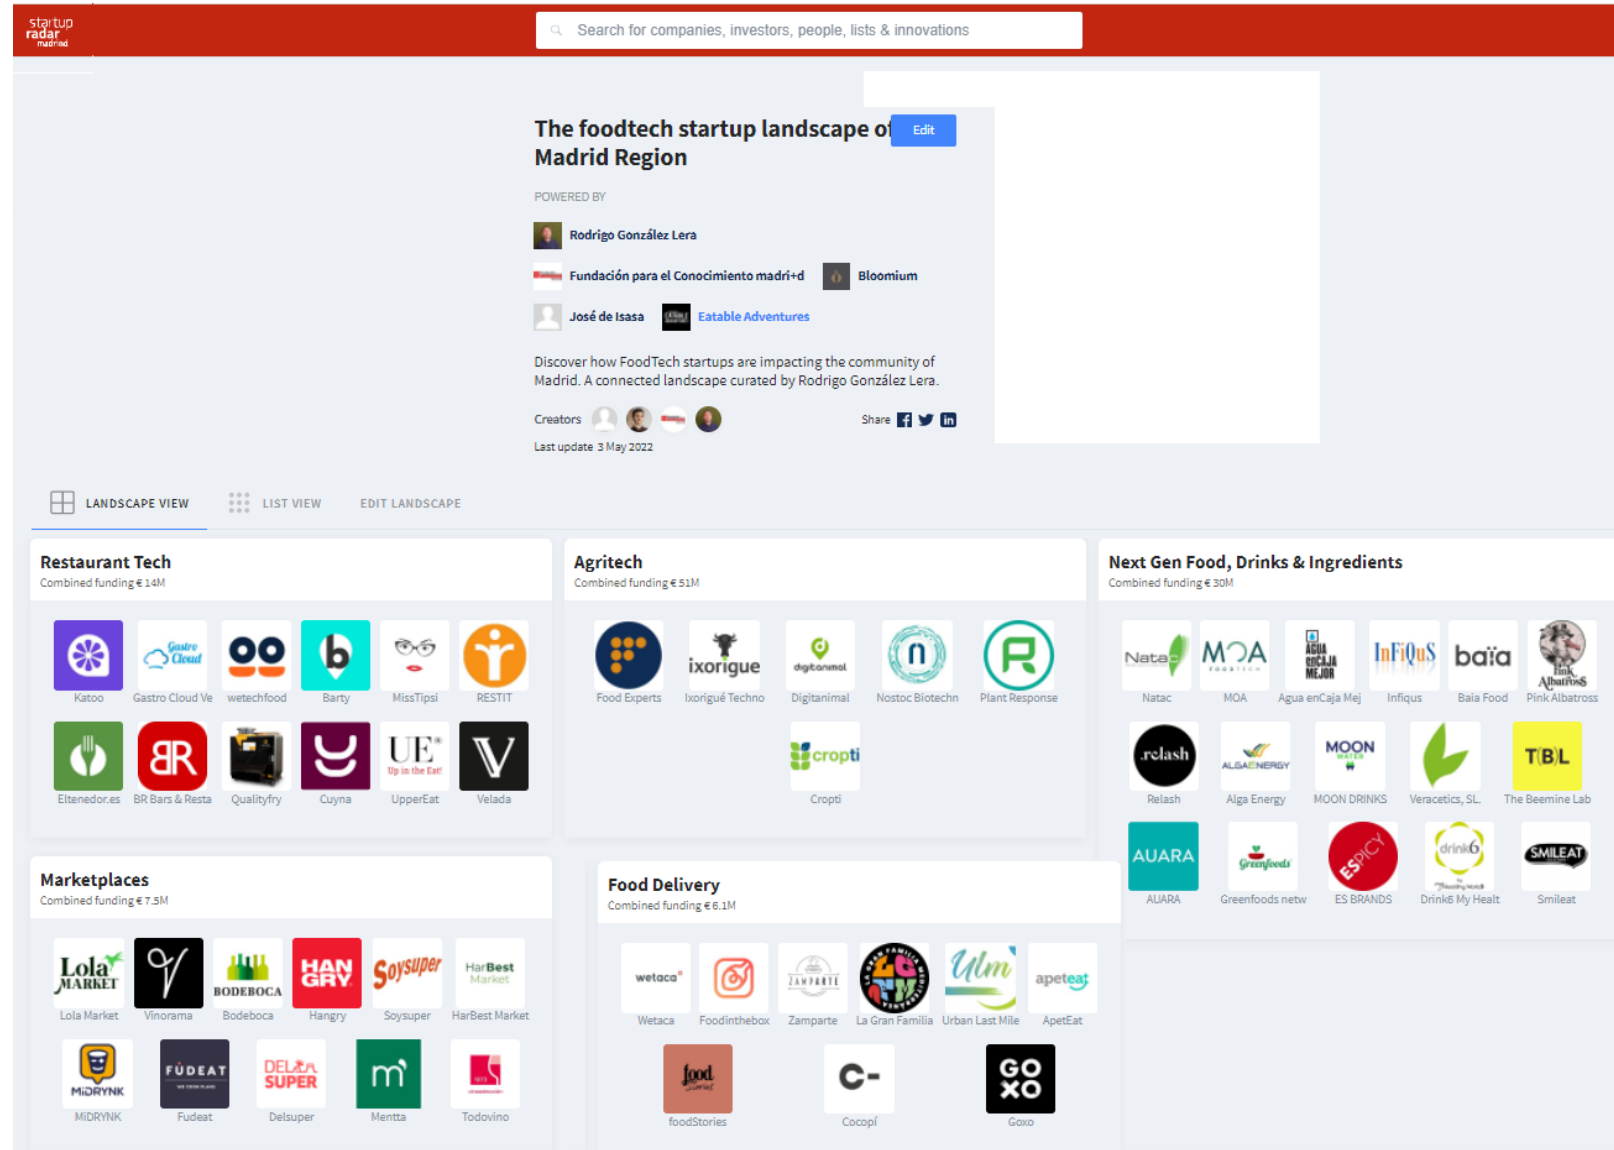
startup radar madrid

Search for companies, investors, people, lists & innovations

The foodtech startup landscape of Madrid Region

Edit

POWERED BY

Rodrigo González Lera

Fundación para el Conocimiento madri+d

Bloomium

José de Isasa

Eatable Adventures

Discover how FoodTech startups are impacting the community of Madrid. A connected landscape curated by Rodrigo González Lera.

Creators

Share

Last update 3 May 2022

LANDSCAPE VIEW

LIST VIEW

EDIT LANDSCAPE

Restaurant Tech
Combined funding € 14M

Katoo
Gastro Cloud Ve
wetechfood
Barty
MissTipsi
RESTIT
Eltenedor.es
BR Bars & Resta
Qualityfry
Cuyna
UpperEat
Velada

Agritech
Combined funding € 51M

Food Experts
Ixorigué Techno
Digitanimal
Nostoc Biotechn
Plant Response
Cropti

Next Gen Food, Drinks & Ingredients
Combined funding € 30M

Natac
MOA
Agua enCaja Mej
Infiqus
Baia Food
Pink Albatross
Relash
Alga Energy
MOON DRINKS
Veracetics, SL.
The Beemine Lab
AUARA
Greenfoods netw
ES BRANDS
Drink6 My Healt
Smileat

Marketplaces
Combined funding € 7.5M

Lola Market
Vinorama
Bodeboca
Hangry
Soysuper
HarBest Market
MiDRYNK
Fudeat
Delsuper
Mentta
Todovino

Food Delivery
Combined funding € 6.1M

Wetaca
Foodinthebox
Zamparte
La Gran Familia
Urban Last Mile
ApetEat
foodStories
Cocopi
Goxo